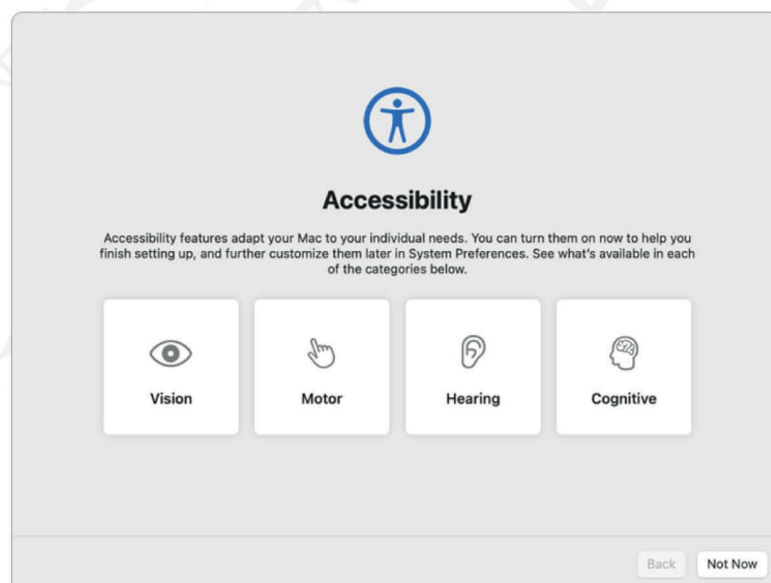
Accessibility

Accessibility features adapt your Mac to your individual needs. You can turn them on now to help you finish setting up, and further customize them later in System Preferences. See what's available in each of the categories below.

Vision

Motor

Hearing

Cognitive

Back

Not Now